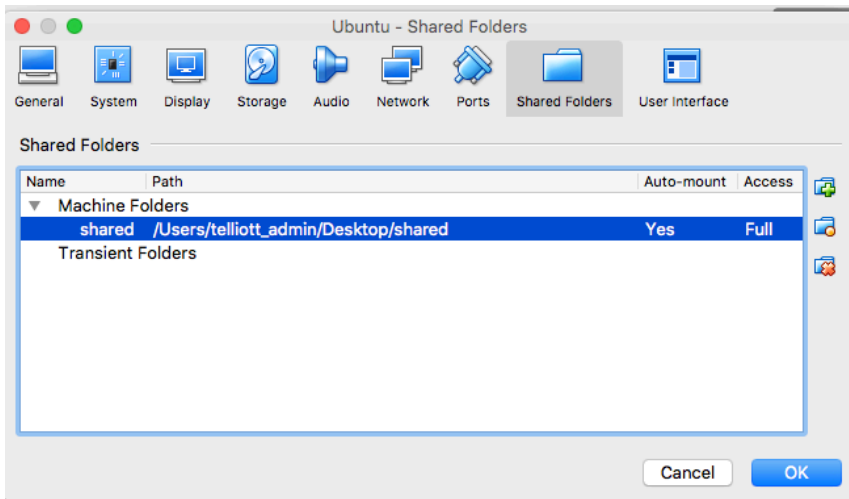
Ubuntu - Shared Folders

General System Display Storage Audio Network Ports Shared Folders User Interface

Shared Folders

| Name | Path | Auto-mount | Access |
|---|---|---|---|
| Machine Folders | | | |
| shared | /Users/telliott_admin/Desktop/shared | Yes | Full |
| Transient Folders | | | |

Cancel OK